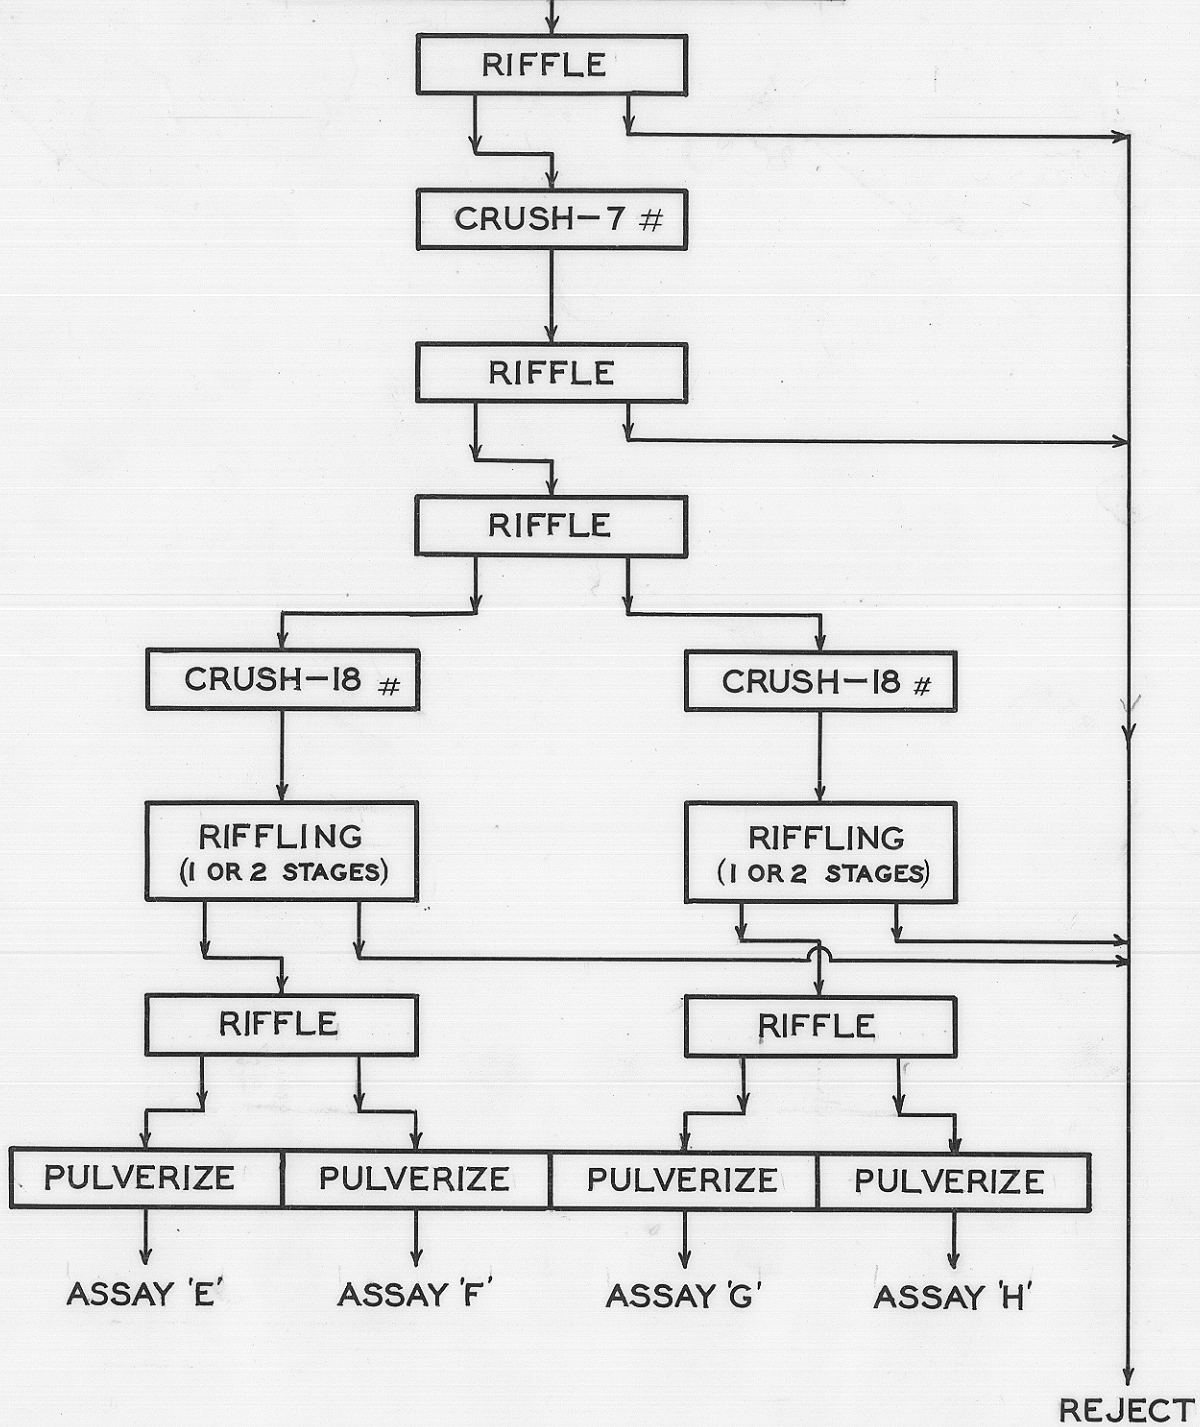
RIFFLE

CRUSH–7 #

RIFFLE

RIFFLE

CRUSH–18 #

CRUSH–18 #

RIFFLING
(1 OR 2 STAGES)

RIFFLING
(1 OR 2 STAGES)

RIFFLE

RIFFLE

PULVERIZE

PULVERIZE

PULVERIZE

PULVERIZE

ASSAY 'E'

ASSAY 'F'

ASSAY 'G'

ASSAY 'H'

REJECT